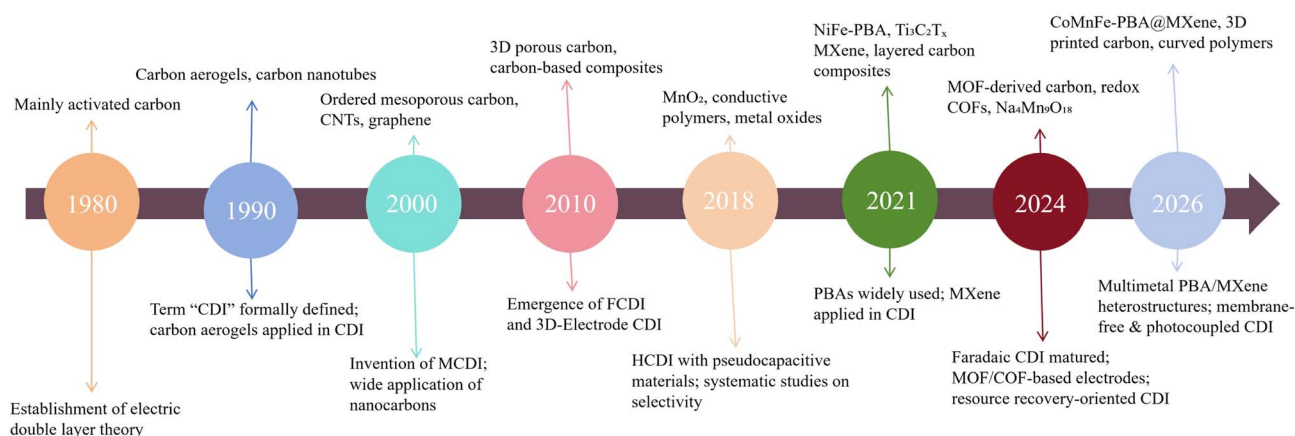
Mainly activated carbon

1980

Establishment of electric double layer theory

Carbon aerogels, carbon nanotubes

1990

Term “CDI” formally defined; carbon aerogels applied in CDI

Ordered mesoporous carbon, CNTs, graphene

2000

Invention of MCDI; wide application of nanocarbons

3D porous carbon, carbon-based composites

2010

Emergence of FCDI and 3D-Electrode CDI

$MnO_2$, conductive polymers, metal oxides

2018

HCDI with pseudocapacitive materials; systematic studies on selectivity

NiFe-PBA, $Ti_3C_2T_x$ MXene, layered carbon composites

2021

PBAs widely used; MXene applied in CDI

MOF-derived carbon, redox COFs, $Na_4Mn_9O_{18}$

2024

Faradaic CDI matured; MOF/COF-based electrodes; resource recovery-oriented CDI

CoMnFe-PBA@MXene, 3D printed carbon, curved polymers

2026

Multimetal PBA/MXene heterostructures; membrane-free & photocoupled CDI